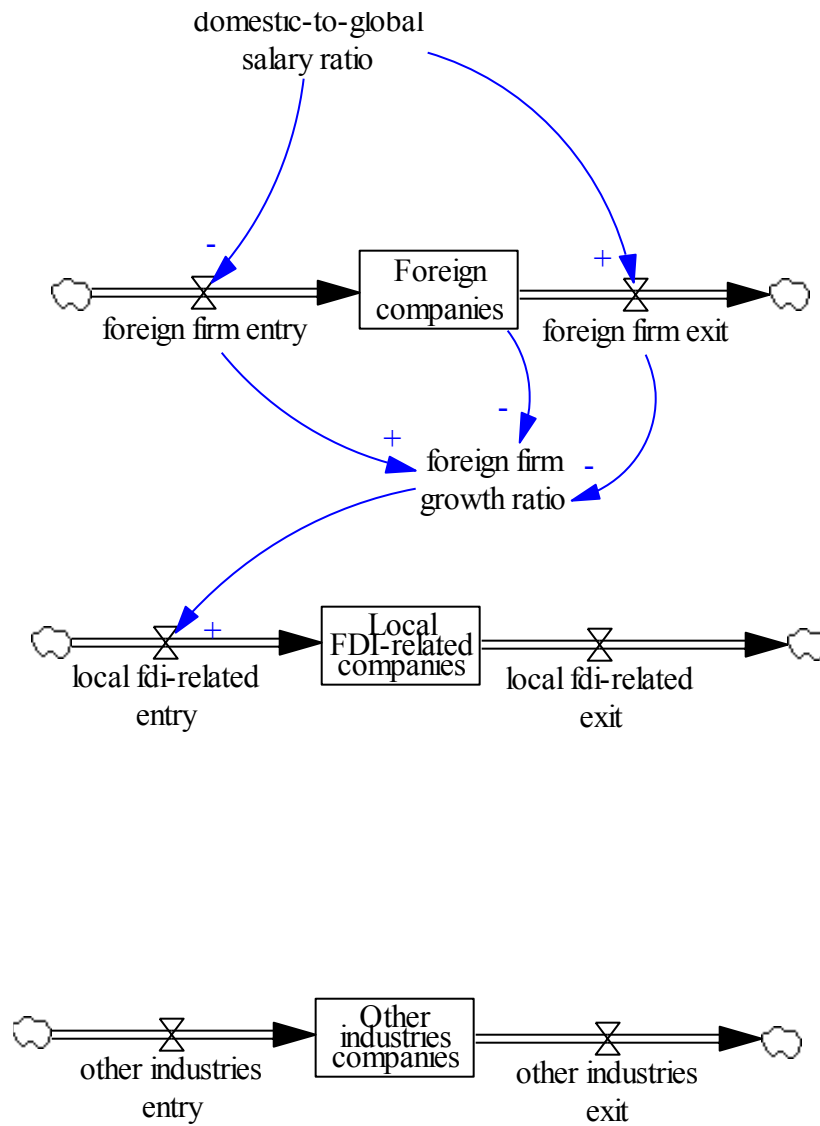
domestic-to-global salary ratio

-

+

Foreign companies

foreign firm entry

foreign firm exit

-

+

foreign firm growth ratio

-

+

Local FDI-related companies

local fdi-related entry

local fdi-related exit

Other industries companies

other industries entry

other industries exit